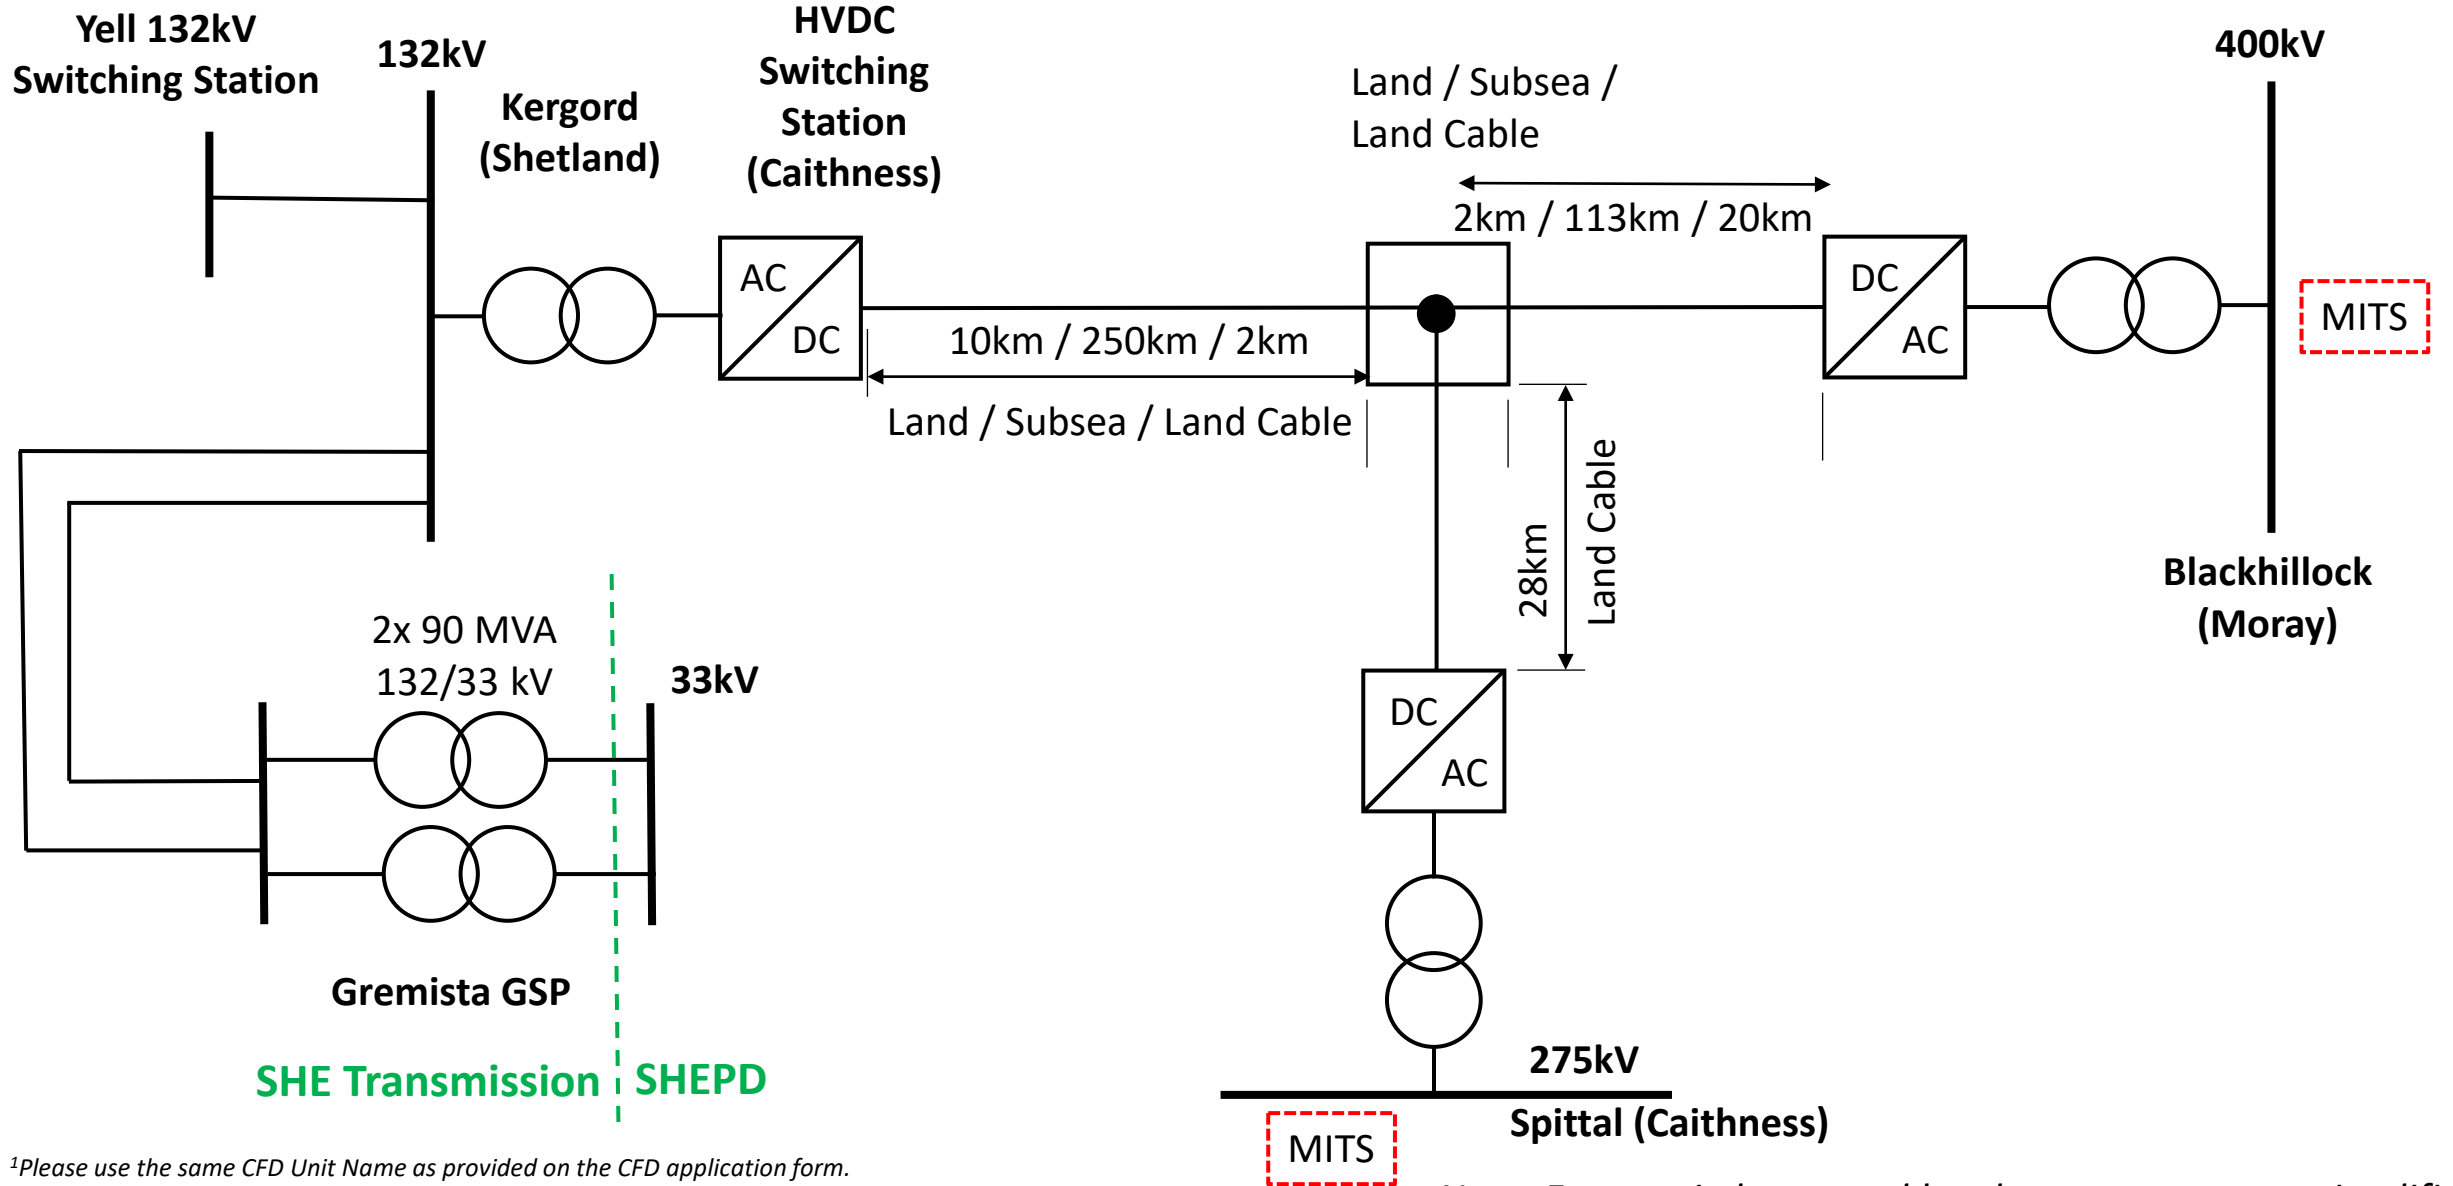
Yell 132kV Switching Station

132kV

Kergord (Shetland)

HVDC Switching Station (Caithness)

Land / Subsea / Land Cable

2km / 113km / 20km

400kV

AC DC

10km / 250km / 2km

Land / Subsea / Land Cable

DC AC

MITS

28km

Land Cable

Blackhillock (Moray)

2x 90 MVA 132/33 kV

33kV

DC AC

Gremista GSP

SHE Transmission

SHEPD

275kV

Spittal (Caithness)

MITS

$^1$Please use the same CFD Unit Name as provided on the CFD application form.

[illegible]